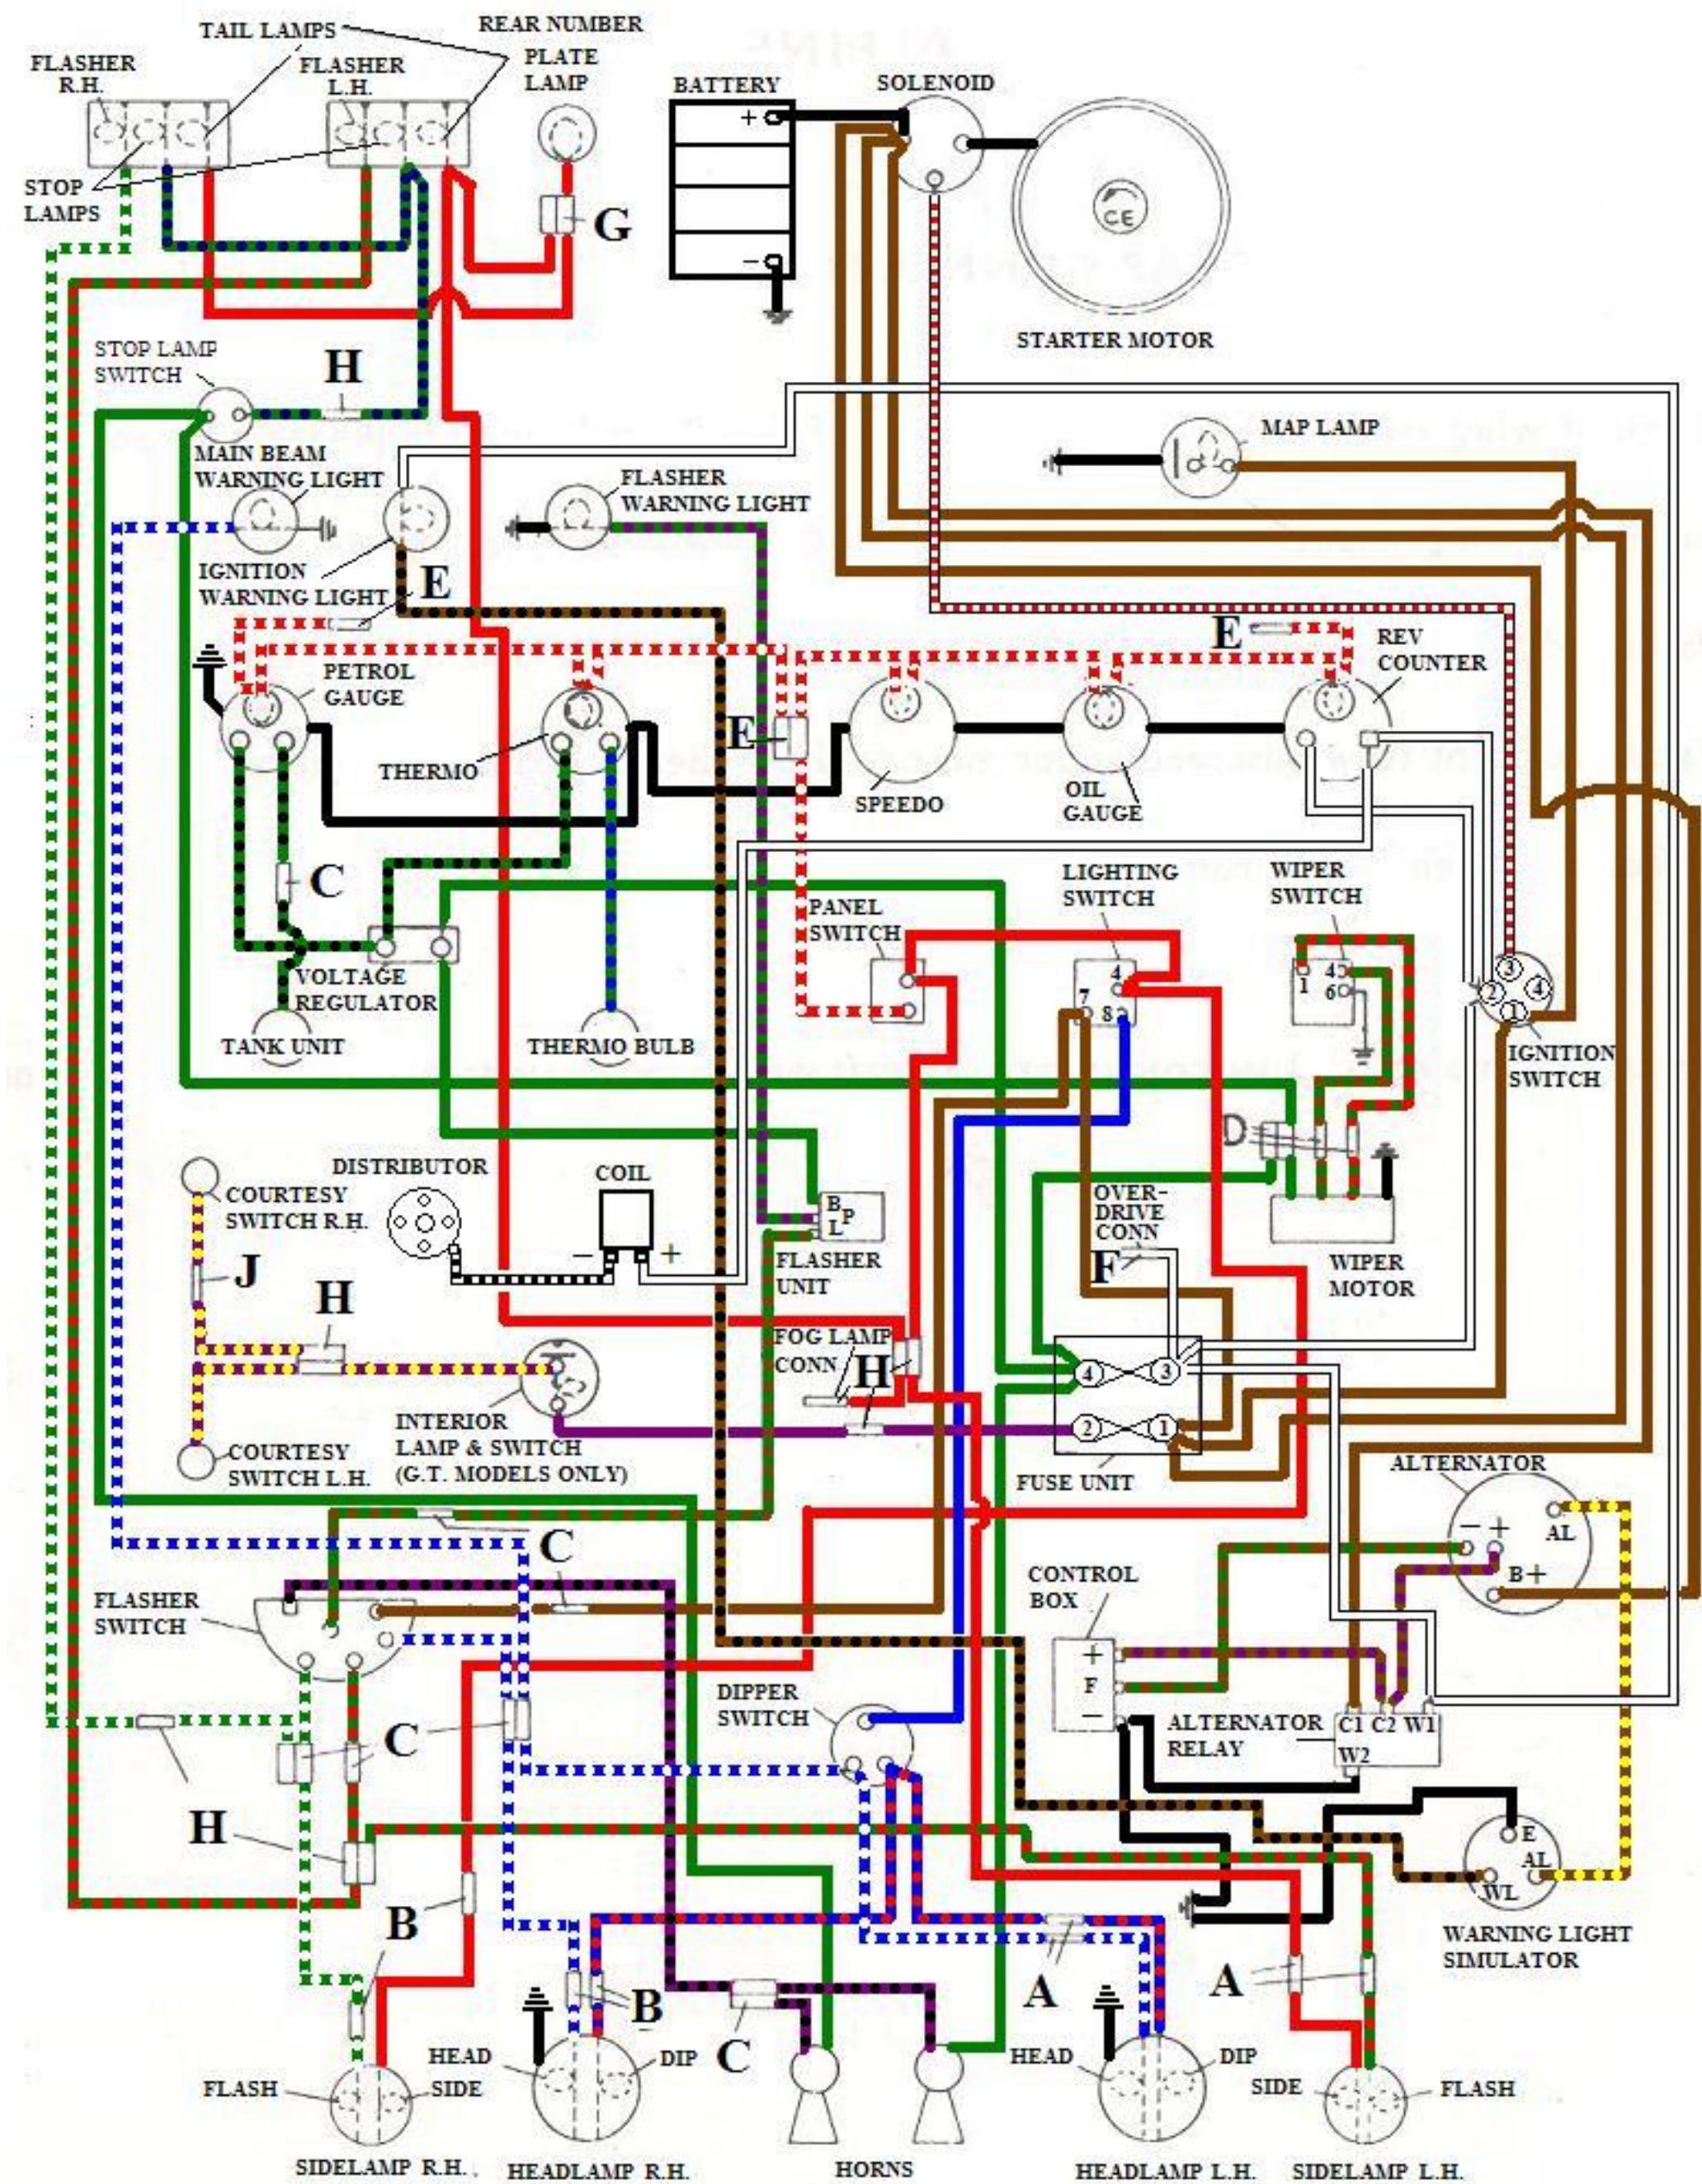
TAIL LAMPS
REAR NUMBER PLATE LAMP
FLASHER R.H.
FLASHER L.H.
STOP LAMPS
G
BATTERY
+
−
SOLENOID
CE
STARTER MOTOR
STOP LAMP SWITCH
H
MAIN BEAM WARNING LIGHT
MAP LAMP
FLASHER WARNING LIGHT
IGNITION WARNING LIGHT
E
E
PETROL GAUGE
REV COUNTER
THERMO
E
SPEEDO
OIL GAUGE
C
PANEL SWITCH
LIGHTING SWITCH
WIPER SWITCH
VOLTAGE REGULATOR
4
7
8
1
4
6
3
2
4
1
IGNITION SWITCH
TANK UNIT
THERMO BULB
D
DISTRIBUTOR
COIL
COURTESY SWITCH R.H.
B
P
L
OVER-DRIVE CONN
FLASHER UNIT
F
WIPER MOTOR
J
H
FOG LAMP CONN
H
4
3
2
1
INTERIOR LAMP & SWITCH (G.T. MODELS ONLY)
COURTESY SWITCH L.H.
FUSE UNIT
ALTERNATOR
AL
B+
C
FLASHER SWITCH
CONTROL BOX
+
F
−
DIPPER SWITCH
C
ALTERNATOR RELAY
C1 C2 W1
W2
H
E
AL
WL
B
WARNING LIGHT SIMULATOR
A
A
B
C
FLASH
HEAD
SIDE
DIP
HEAD
DIP
SIDE
FLASH
SIDELAMP R.H.
HEADLAMP R.H.
HORNS
HEADLAMP L.H.
SIDELAMP L.H.